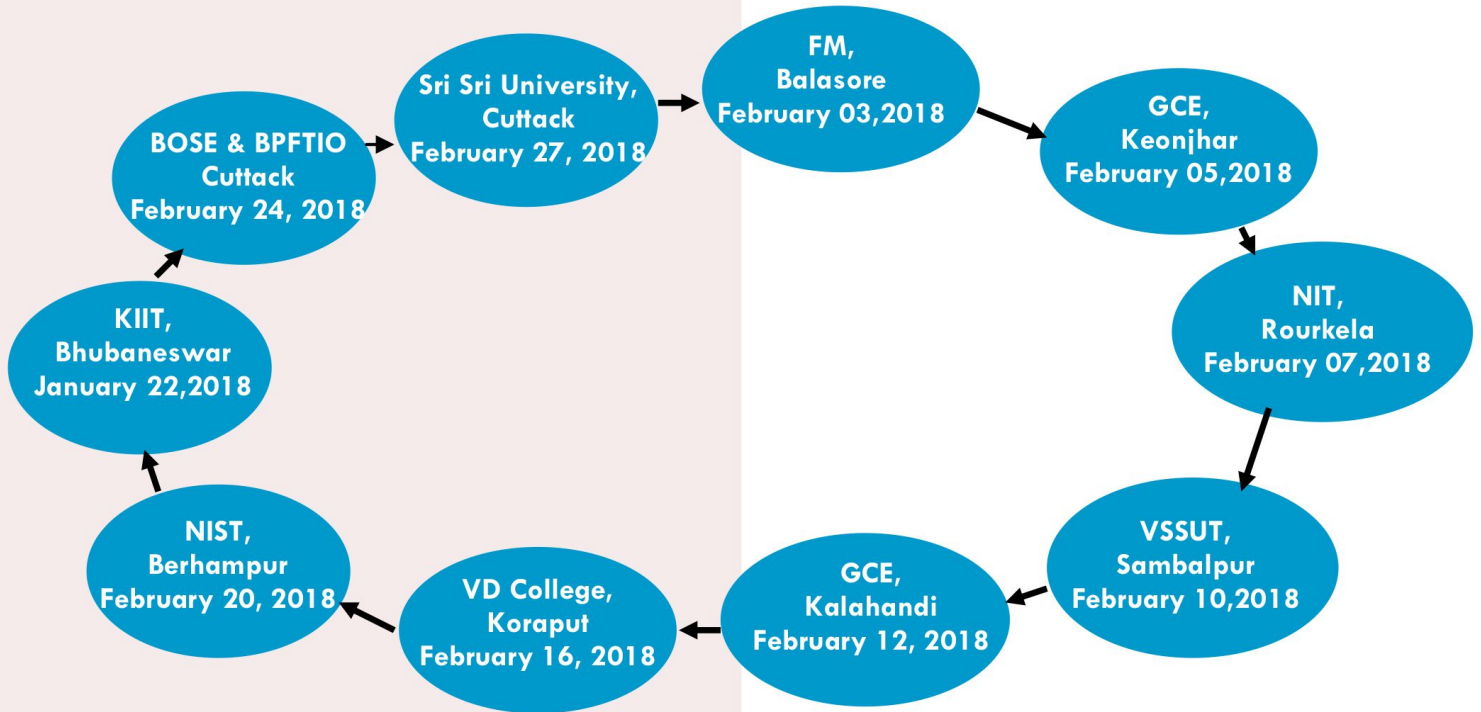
KIIT, Bhubaneswar January 22,2018

BOSE & BPFTIO Cuttack February 24, 2018

Sri Sri University, Cuttack February 27, 2018

FM, Balasore February 03,2018

GCE, Keonjhar February 05,2018

NIT, Rourkela February 07,2018

VSSUT, Sambalpur February 10,2018

GCE, Kalahandi February 12, 2018

VD College, Koraput February 16, 2018

NIST, Berhampur February 20, 2018